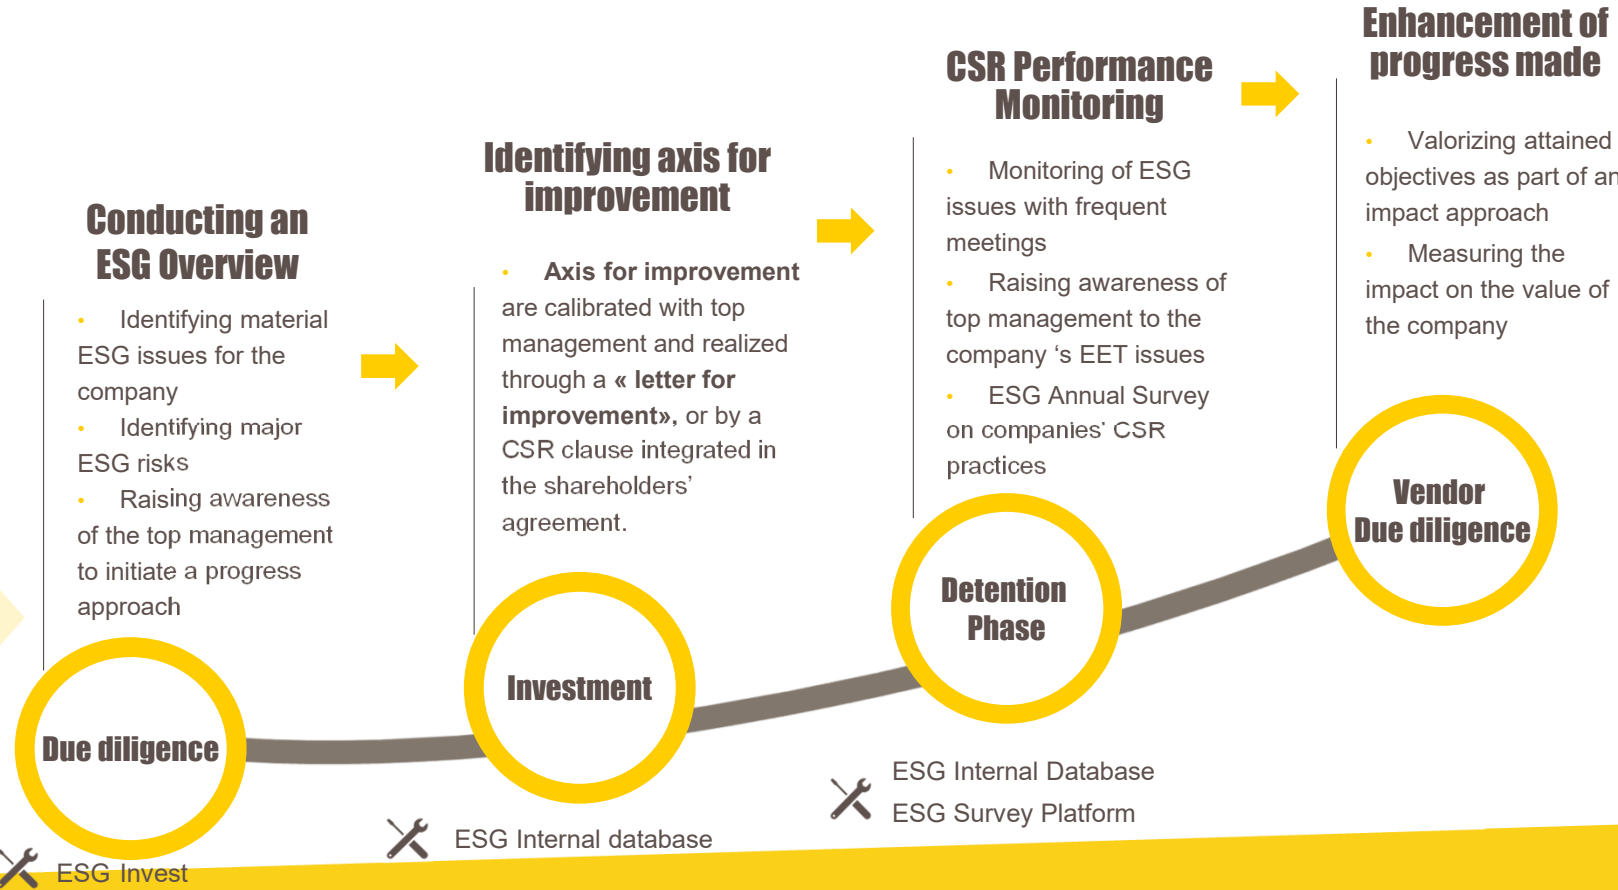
Conducting an ESG Overview

Identifying material ESG issues for the company

Identifying major ESG risks

Raising awareness of the top management to initiate a progress approach

Identifying axis for improvement

Axis for improvement are calibrated with top management and realized through a « letter for improvement», or by a CSR clause integrated in the shareholders' agreement.

CSR Performance Monitoring

Monitoring of ESG issues with frequent meetings

Raising awareness of top management to the company 's EET issues

ESG Annual Survey on companies' CSR practices

Enhancement of progress made

Valorizing attained objectives as part of an impact approach

Measuring the impact on the value of the company

Due diligence

Investment

Detention Phase

Vendor Due diligence

ESG Invest

ESG Internal database

ESG Internal Database

ESG Survey Platform